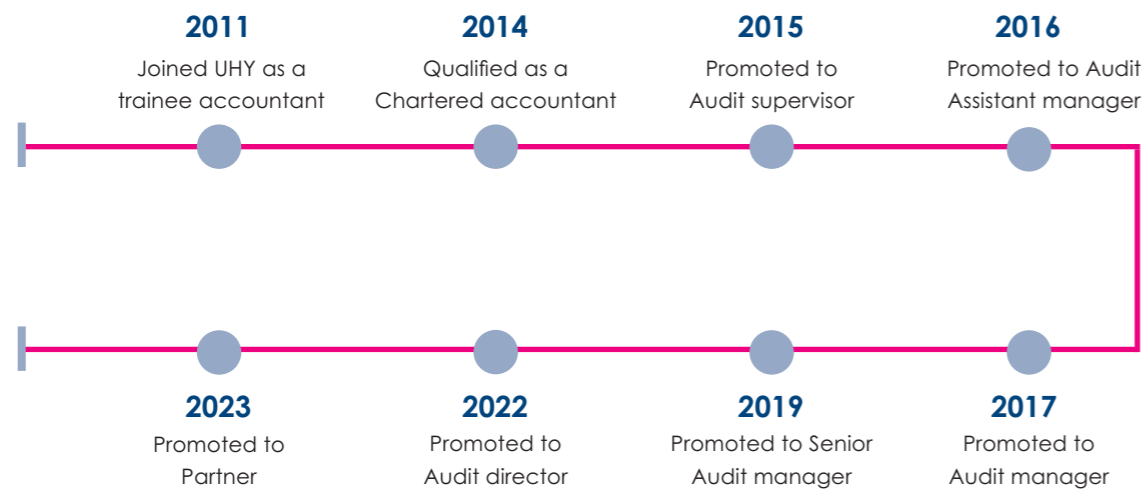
2011
Joined UHY as a trainee accountant

2014
Qualified as a Chartered accountant

2015
Promoted to Audit supervisor

2016
Promoted to Audit Assistant manager

2023
Promoted to Partner

2022
Promoted to Audit director

2019
Promoted to Senior Audit manager

2017
Promoted to Audit manager